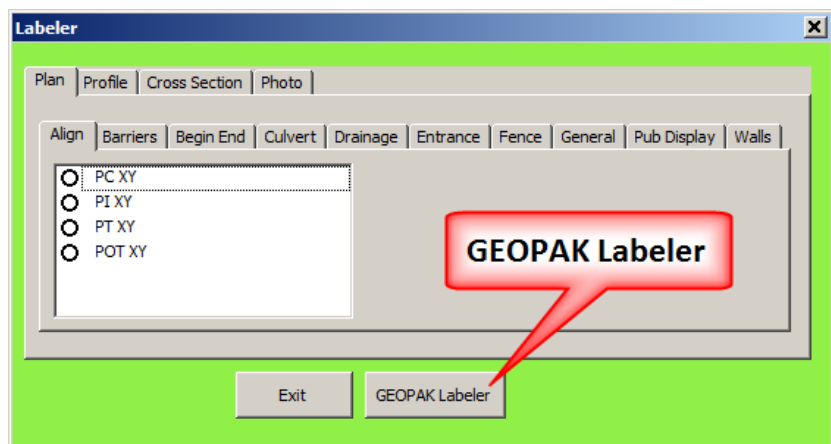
Labeler

Plan | Profile | Cross Section | Photo

Align | Barriers | Begin End | Culvert | Drainage | Entrance | Fence | General | Pub Display | Walls

PC XY
PI XY
PT XY
POT XY

GEOPAK Labeler

Exit
GEOPAK Labeler